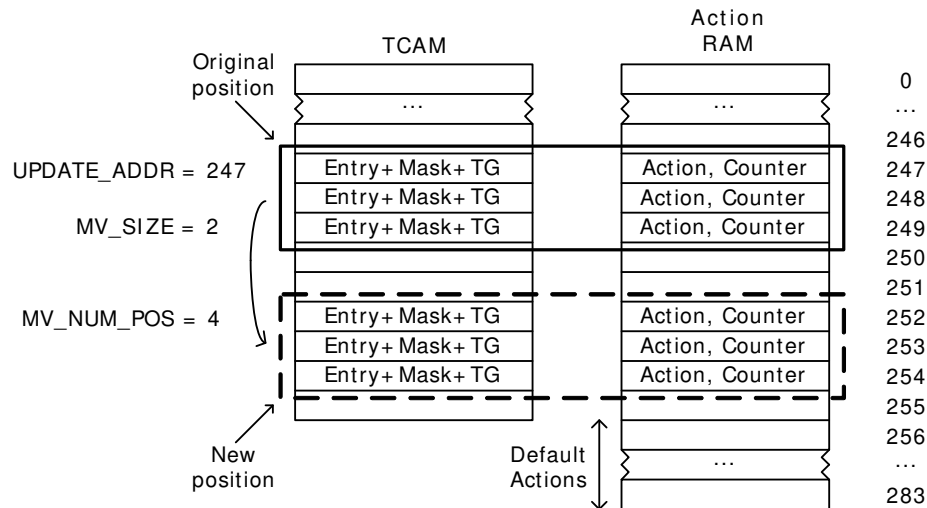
TCAM

Action RAM

Original position

...

...

0

...

246

UPDATE_ADDR = 247

Entry+ Mask+ TG

Action, Counter

247

Entry+ Mask+ TG

Action, Counter

248

MV_SIZE = 2

Entry+ Mask+ TG

Action, Counter

249

250

251

MV_NUM_POS = 4

Entry+ Mask+ TG

Action, Counter

252

Entry+ Mask+ TG

Action, Counter

253

Entry+ Mask+ TG

Action, Counter

254

255

256

New position

Default Actions

...

...

283